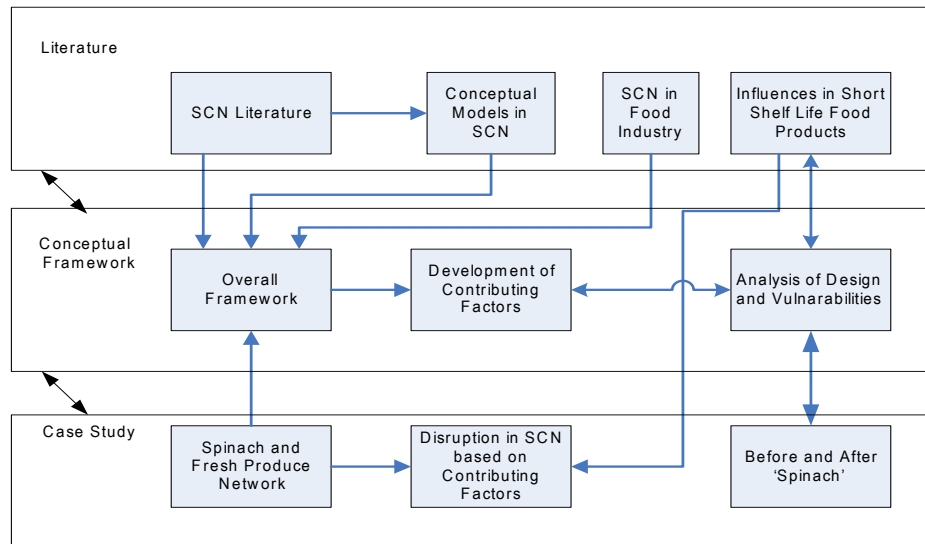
Literature

SCN Literature

Conceptual Models in SCN

SCN in Food Industry

Influences in Short Shelf Life Food Products

Conceptual Framework

Overall Framework

Development of Contributing Factors

Analysis of Design and Vulnerabilities

Case Study

Spinach and Fresh Produce Network

Disruption in SCN based on Contributing Factors

Before and After 'Spinach'